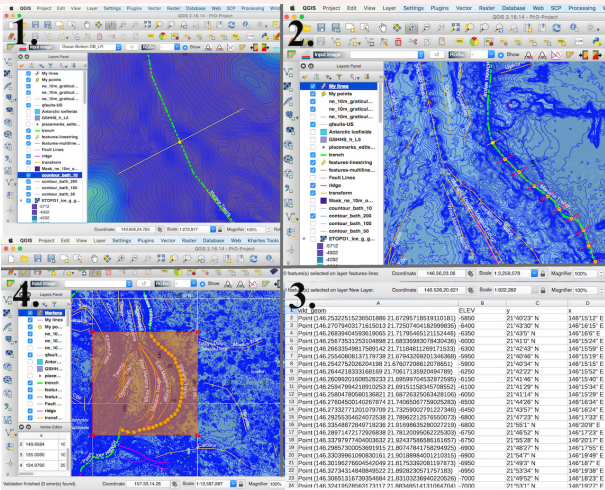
1.

QGIS Project Edit View Layer Settings Plugins Vector Raster Database Web SCP Processing

QGIS 2.18.14 - PhD-Project

Ocean Bottom DB_LR

Layers Panel

My lines

My points

ne_10m_graticul...

ne_10m_graticul...

qfaults-US

Antarctic icefields

GSHHS_h_L5

placemarks_edit...

trench

features-linestring

features-multiline...

Fault Lines

ridge

transform

Mask_ne_10m_o...

contour_bath_10

contour_bath_200

contour_bath_100

contour_bath_50

ETOPO1_Ice_g...

Coordinate 149.606,24.782 Scale 1:200,817 Magnifier 100%

2.

QGIS Project Edit View Layer Settings Plugins Vector Raster Database Web SCP Processing

QGIS 2.18.14 - PhD-Project

Layers Panel

My lines

My points

ne_10m_graticul...

ne_10m_graticul...

qfaults-US

Antarctic icefields

GSHHS_h_L5

placemarks_edit...

trench

features-linestring

features-multiline...

Fault Lines

ridge

transform

Mask_ne_10m_o...

contour_bath_10

contour_bath_200

contour_bath_100

contour_bath_50

ETOPO1_Ice_g...

-6712

-4900

-4092

0 feature(s) selected on layer features-lines Coordinate 146.56,23.06 Scale 1:3,258,676 Magnifier 100%

4.

QGIS Project Edit View Layer Settings Plugins Vector Raster Database Web Khartes Tools

QGIS 2.18.14 - PhD-Project

Layers Panel

Marianas

My po...

ne_10...

ne_10...

qfault...

Antar...

GSHHS...

placem...

trench

featur...

featu...

Fault...

ridge

Vertex Editor

| | x | y |
|---|---|---|
| 2 | 149.5684 | 16 |
| 3 | 149.3800 | 16 |
| 4 | 134.9750 | 16 |

Validation finished (0 error(s) found). Coordinate 157.39,14.26 Scale 1:12,587,687 Magnifier 100%

3.

0 feature(s) selected on layer New Layer. Coordinate 146.535,20.021 Scale 1:502,282 Magnifier 100%

| | A | B | C | D |
|---|---|---|---|---|
| 1 | wkt_geom | ELEV | y | x |
| 2 | Point(146.25322515236501886 21.67295718519110181) | -5850 | 21°40'23" N | 146°15'12" E |
| 3 | Point(146.27079403171615013 21.72507404182999835) | -6400 | 21°43'30" N | 146°16'15" E |
| 4 | Point(146.26839406959065 21.71795405121152448) | -6250 | 21°43'5" N | 146°16'6" E |
| 5 | Point(146.25673531253160894 21.68336983078430438) | -6000 | 21°41'0" N | 146°15'24" E |
| 6 | Point(146.26835498175891422 21.71848122691715338) | -6300 | 21°43'6" N | 146°16'6" E |
| 7 | Point(146.25540808137179738 21.67943269201346368) | -5950 | 21°40'46" N | 146°15'19" E |
| 8 | Point(146.25273722620264108 21.67607208612076706) | -5900 | 21°40'33" N | 146°15'9" E |
| 9 | Point(146.26442183331168191 21.70617135920494789) | -6250 | 21°42'22" N | 146°15'51" E |
| 10 | Point(146.26099201608528233 21.69599704532972595) | -6150 | 21°41'46" N | 146°15'40" E |
| 11 | Point(146.25947994219910253 21.69151158345708552) | -6100 | 21°41'29" N | 146°15'34" E |
| 12 | Point(146.25804780580136821 21.68762325063428106) | -6050 | 21°41'15" N | 146°15'29" E |
| 13 | Point(146.27804500140267874 21.74065067759025283) | -6500 | 21°44'26" N | 146°16'41" E |
| 14 | Point(146.27332771201079709 21.73258002791227349) | -6450 | 21°43'57" N | 146°16'24" E |
| 15 | Point(146.27332771201079709 21.73258002791227349) | -6450 | 21°43'57" N | 146°16'24" E |
| 16 | Point(146.23548877284971236 21.91698632800272109) | -6800 | 21°55'1" N | 146°20'9" E |
| 17 | Point(146.28071472172608938 21.78120099562255403) | -6750 | 21°46'52" N | 146°17'23" E |
| 18 | Point(146.33797977404003632 21.92437586586161657) | -6750 | 21°55'28" N | 146°20'17" E |
| 19 | Point(146.29857300053691105 21.86074744175829493) | -6800 | 21°51'39" N | 146°17'55" E |
| 20 | Point(146.33039961096800161 21.90188984001210315) | -6900 | 21°54'7" N | 146°19'49" E |
| 21 | Point(146.30198276604524049 21.81753390261979727) | -6950 | 21°49'3" N | 146°18'7" E |
| 22 | Point(146.32734314848849522 21.89282307517571183) | -6950 | 21°53'34" N | 146°19'38" E |
| 23 | Point(146.30651316739354684 21.83103236940220625) | -6950 | 21°49'52" N | 146°18'23" E |
| 24 | Point(146.32419528550173117 21.86348514131084704) | -7000 | 21°53'1" N | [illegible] |